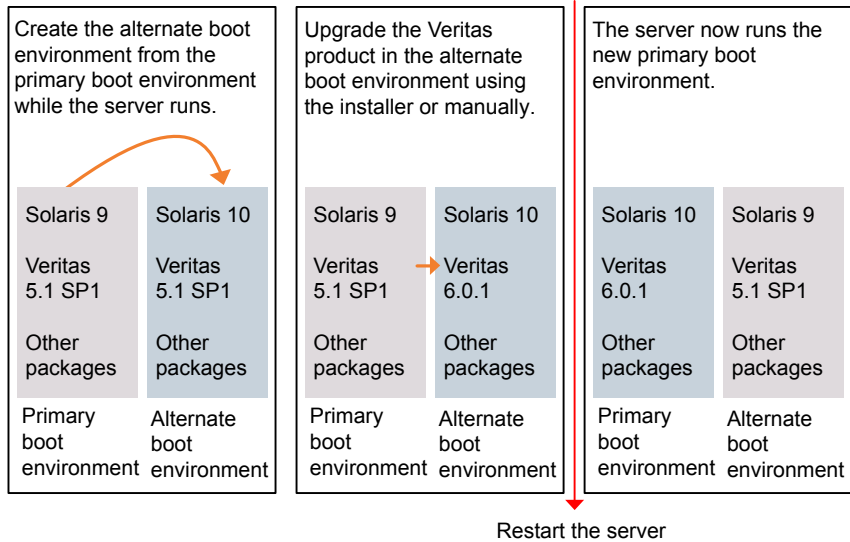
Create the alternate boot environment from the primary boot environment while the server runs.

Solaris 9

Veritas 5.1 SP1

Other packages

Primary boot environment

Solaris 10

Veritas 5.1 SP1

Other packages

Alternate boot environment

Upgrade the Veritas product in the alternate boot environment using the installer or manually.

Solaris 9

Veritas 5.1 SP1

Other packages

Primary boot environment

Solaris 10

Veritas 6.0.1

Other packages

Alternate boot environment

The server now runs the new primary boot environment.

Solaris 10

Veritas 6.0.1

Other packages

Primary boot environment

Solaris 9

Veritas 5.1 SP1

Other packages

Alternate boot environment

Restart the server